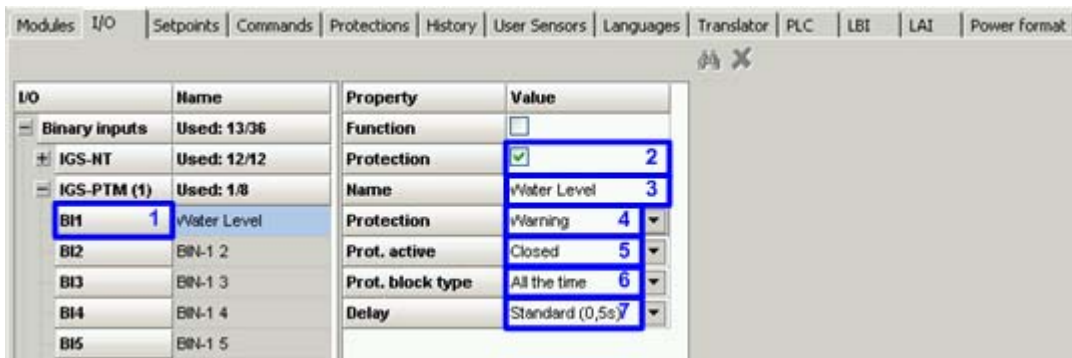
Modules | I/O | Setpoints | Commands | Protections | History | User Sensors | Languages | Translator | PLC | LBI | LAI | Power format

| I/O | Name |
|---|---|
| − Binary inputs | Used: 13/36 |
| + IGS-NT | Used: 12/12 |
| − IGS-PTM (1) | Used: 1/8 |
| BI1 1 | Water Level |
| BI2 | BIN-1 2 |
| BI3 | BIN-1 3 |
| BI4 | BIN-1 4 |
| BI5 | BIN-1 5 |

| Property | Value |
|---|---|
| Function | ☐ |
| Protection | ☑ 2 |
| Name | Water Level 3 |
| Protection | Warning 4 |
| Prot. active | Closed 5 |
| Prot. block type | All the time 6 |
| Delay | Standard (0,5s) 7 |